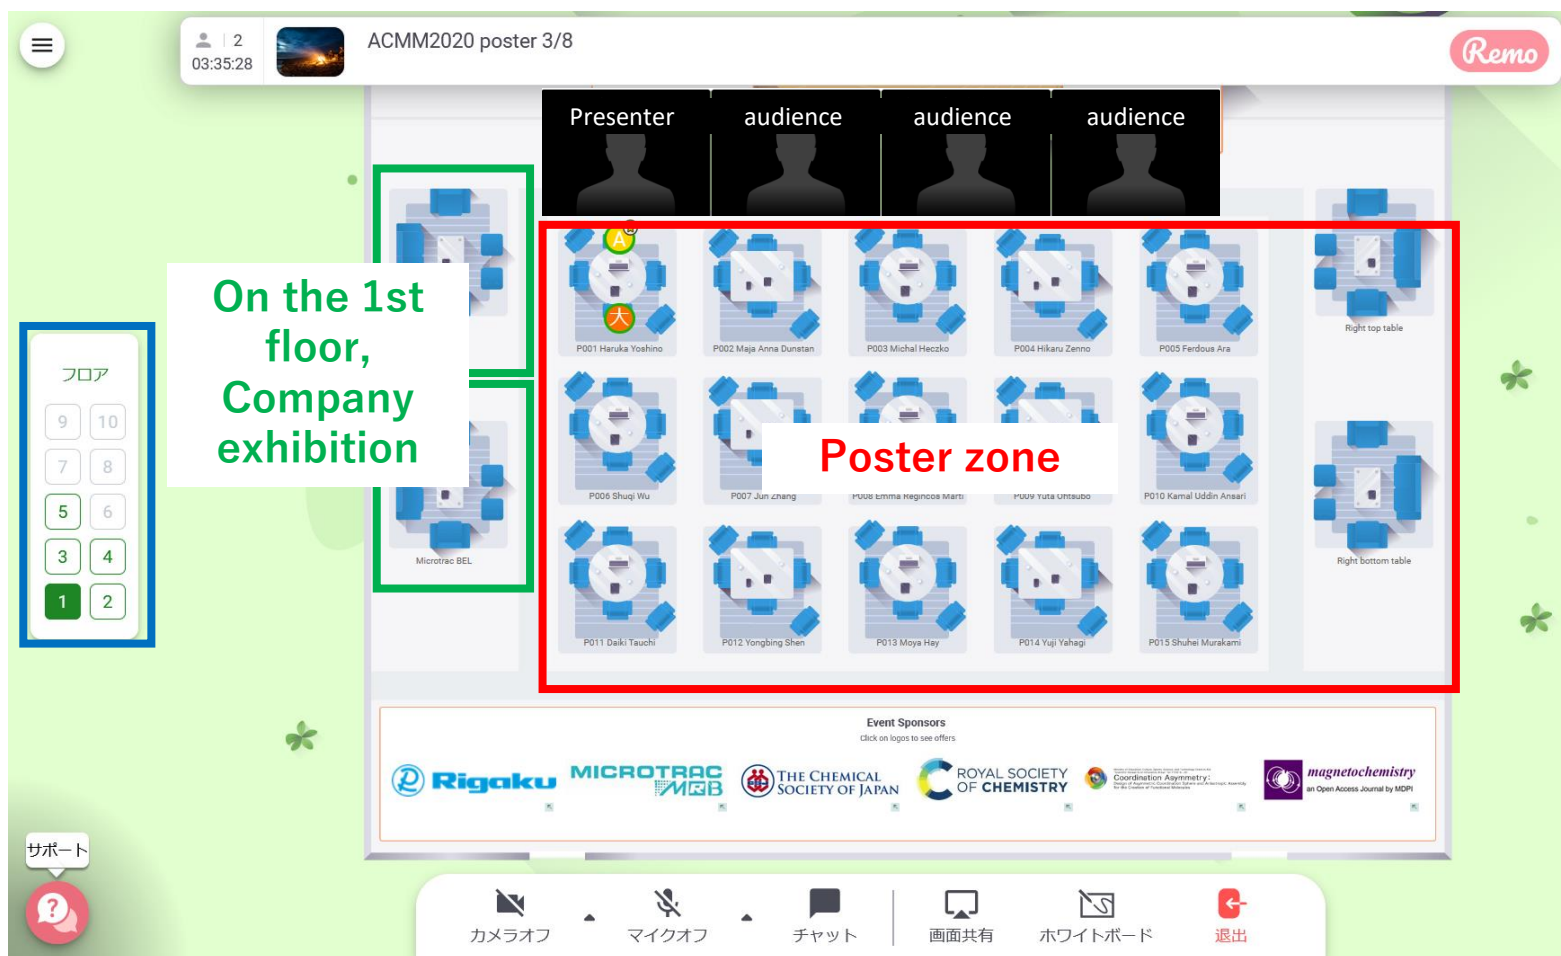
2
03:35:28
ACMM2020 poster 3/8
Remo

Presenter
audience
audience
audience

On the 1st floor, Company exhibition

フロア
9
10
7
8
5
6
3
4
1
2

Microtrac BEL

Poster zone

P001 Haruka Yoshino
P002 Maja Anna Dunstan
P003 Michal Heczko
P004 Hikaru Zenno
P005 Ferdous Ara
Right top table
P006 Shuqi Wu
P007 Jun Zhang
P008 Emma Regincos Marti
P009 Yuta Ohtsubo
P010 Kamal Uddin Ansari
Right bottom table
P011 Daiki Tauchi
P012 Yongbing Shen
P013 Moya Hay
P014 Yuji Yahagi
P015 Shuhei Murakami

Event Sponsors
Click on logos to see offers
Rigaku
MICROTRAC MRB
THE CHEMICAL SOCIETY OF JAPAN
ROYAL SOCIETY OF CHEMISTRY
Coordination Asymmetry:
magnetochemistry
an Open Access Journal by MDPI

サポート

カメラオフ
マイクオフ
チャット
画面共有
ホワイトボード
退出